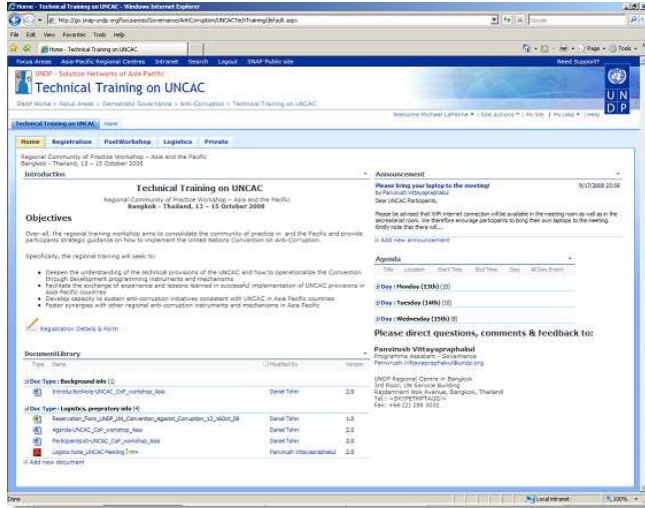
Home - Technical Training on UNCAC - Windows Internet Explorer

http://jp.snap-undp.org/focusareas/Governance/AntiCorruption/UNCACTechTraining/default.aspx

File Edit View Favorites Tools Help

Home - Technical Training on UNCAC

Focus Areas Asia-Pacific Regional Centres Intranet Search Logout SNAP Public site Need Support?

UNDP - Solution Networks of Asia-Pacific

Technical Training on UNCAC

SNAP Home > Focus Areas > Democratic Governance > Anti-Corruption > Technical Training on UNCAC

Welcome Michael Lafleme | Site Actions | My Site | My Links | Help

U N D P

Technical Training on UNCAC Home

Home Registration PostWorkshop Logistics Private

Regional Community of Practice Workshop – Asia and the Pacific
Bangkok - Thailand, 13 – 15 October 2008

Introduction

Technical Training on UNCAC

Regional Community of Practice Workshop – Asia and the Pacific
Bangkok - Thailand, 13 – 15 October 2008

Objectives

Over-all, the regional training workshop aims to consolidate the community of practice in and the Pacific and provide participants strategic guidance on how to implement the United Nations Convention on Anti-Corruption.

Specifically, the regional training will seek to:

- Deepen the understanding of the technical provisions of the UNCAC and how to operationalize the Convention through development programming instruments and mechanisms
- Facilitate the exchange of experience and lessons learned in successful implementation of UNCAC provisions in Asia Pacific countries
- Develop capacity to sustain anti-corruption initiatives consistent with UNCAC in Asia Pacific countries
- Foster synergies with other regional anti-corruption instruments and mechanisms in Asia Pacific

Registration Details & Form

Document Library

Type Name Modified By Version

Doc Type : Background info (1)

IntroductionNote UNCAC_CoP_workshop_Asia Daniel Tohn 2.0

Doc Type : Logistics, preparatory info (4)

Reservation_Form_UNDP_UN_Convention_Against_Corruption_13_16Oct_08 Daniel Tohn 1.0

Agenda-UNCAC_CoP_workshop_Asia Daniel Tohn 2.0

Participants-UNCAC_CoP_workshop_Asia Daniel Tohn 2.0

Logistic Note_UNCAC Meeting Panvirush Vittayapraphakul 2.0

Add new document

Announcement

Please bring your laptop to the meeting! 9/17/2008 22:59
by Panvirush Vittayapraphakul

Dear UNCAC Participants,

Please be advised that WiFi internet connection will be available in the meeting room as well as in the secretariat room. We therefore encourage participants to bring their own laptops to the meeting. Kindly note that there will...

Add new announcement

Agenda

Title Location Start Time End Time Day All Day Event

Day : Monday (13th) (3)

Day : Tuesday (14th) (3)

Day : Wednesday (15th) (3)

Please direct questions, comments & feedback to:

Panvirush Vittayapraphakul
Programme Assistant - Governance
Panvirush.Vittayapraphakul@undp.org

UNDP Regional Centre in Bangkok
3rd Floor, UN Service Building
Rajdamnern Nok Avenue, Bangkok, Thailand
Tel: +66(0)2 288 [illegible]
Fax: +66 (2) 288 3032

Done Local intranet 100%